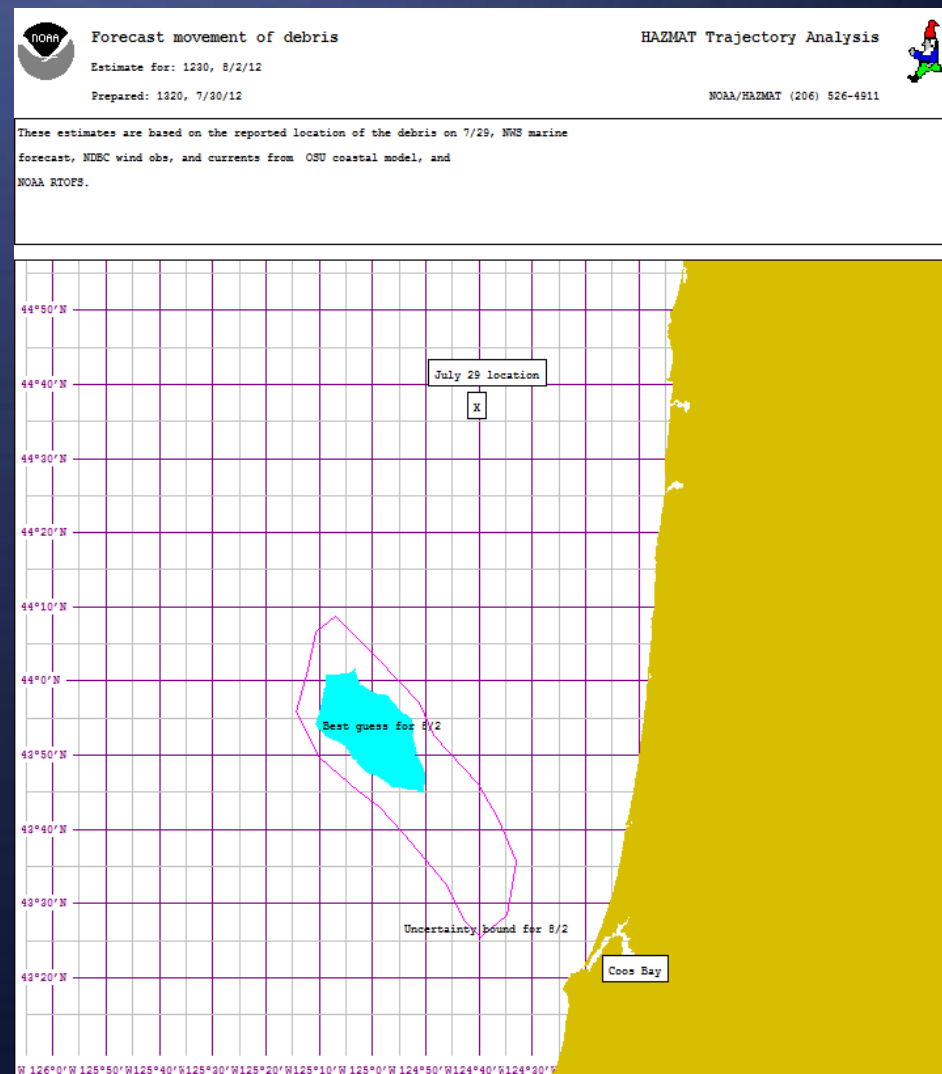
NOAA

Forecast movement of debris

Estimate for: 1230, 8/2/12

Prepared: 1320, 7/30/12

HAZMAT Trajectory Analysis

NOAA/HAZMAT (206) 526-4911

These estimates are based on the reported location of the debris on 7/29, NWS marine forecast, NDBC wind obs, and currents from OSU coastal model, and NOAA RTOFS.

44°50′N
44°40′N
44°30′N
44°20′N
44°10′N
44°0′N
43°50′N
43°40′N
43°30′N
43°20′N

July 29 location

X

Best guess for 8/2

Uncertainty bound for 8/2

Coos Bay

W 126°0′W 125°50′W 125°40′W 125°30′W 125°20′W 125°10′W 125°0′W 124°50′W 124°40′W 124°30′W